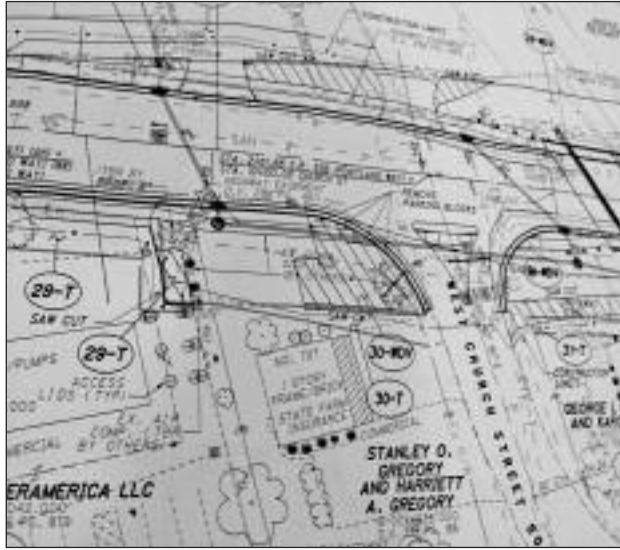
29-T

SAW CUT

29-T

ACCESS LIDS (TYP)

30-WDV

30-T

31-T

STANLEY O. GREGORY AND HARRIETT A. GREGORY

WEST CHURCH STREET

ERAMERICA LLC

GEORGE L. AND KA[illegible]

REMOVE PARKING BLOCKS

STATE FARM INSURANCE

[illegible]